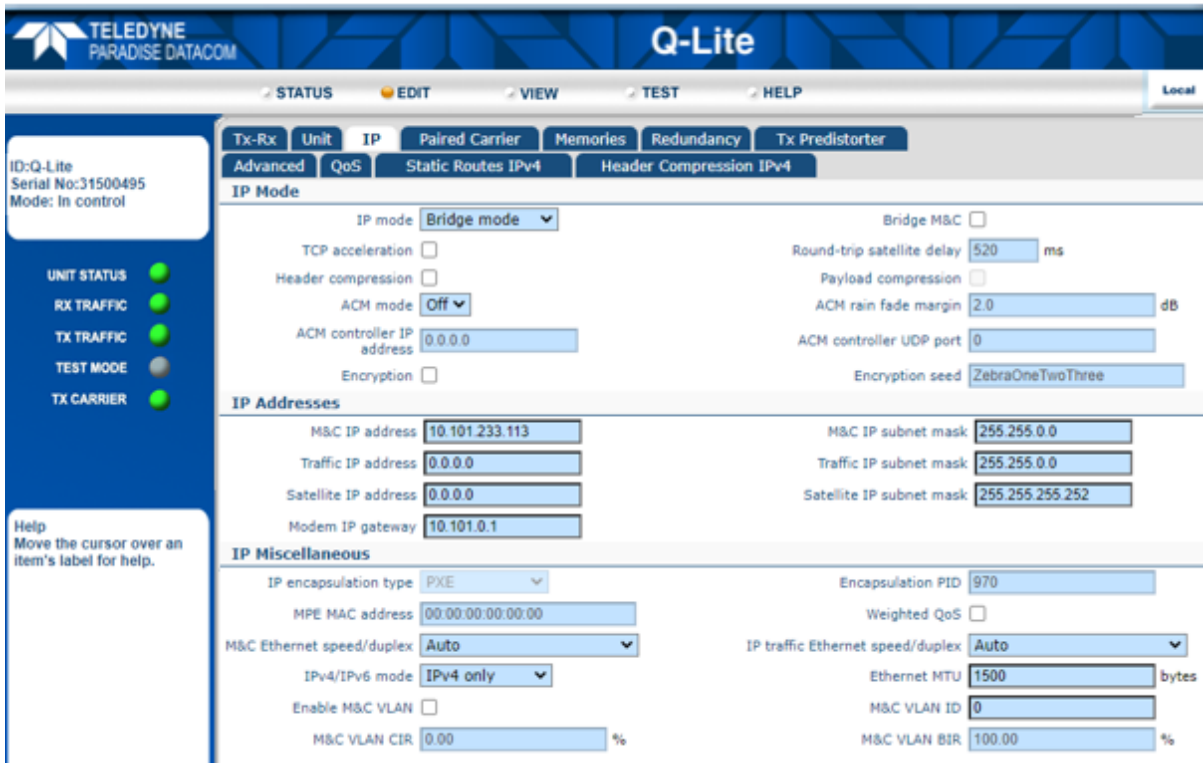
TELEDYNE
PARADISE DATACOM

Q-Lite

STATUS EDIT VIEW TEST HELP

Local

ID:Q-Lite
Serial No:31500495
Mode: In control

UNIT STATUS
RX TRAFFIC
TX TRAFFIC
TEST MODE
TX CARRIER

Help
Move the cursor over an item's label for help.

Tx-Rx | Unit | IP | Paired Carrier | Memories | Redundancy | Tx Predistorter
Advanced | QoS | Static Routes IPv4 | Header Compression IPv4

IP Mode

IP mode Bridge mode
Bridge M&C
TCP acceleration
Round-trip satellite delay 520 ms
Header compression
Payload compression
ACM mode Off
ACM rain fade margin 2.0 dB
ACM controller IP address 0.0.0.0
ACM controller UDP port 0
Encryption
Encryption seed ZebraOneTwoThree

IP Addresses

M&C IP address 10.101.233.113
M&C IP subnet mask 255.255.0.0
Traffic IP address 0.0.0.0
Traffic IP subnet mask 255.255.0.0
Satellite IP address 0.0.0.0
Satellite IP subnet mask 255.255.255.252
Modem IP gateway 10.101.0.1

IP Miscellaneous

IP encapsulation type PXE
Encapsulation PID 970
MPE MAC address 00:00:00:00:00:00
Weighted QoS
M&C Ethernet speed/duplex Auto
IP traffic Ethernet speed/duplex Auto
IPv4/IPv6 mode IPv4 only
Ethernet MTU 1500 bytes
Enable M&C VLAN
M&C VLAN ID 0
M&C VLAN CIR 0.00 %
M&C VLAN BIR 100.00 %